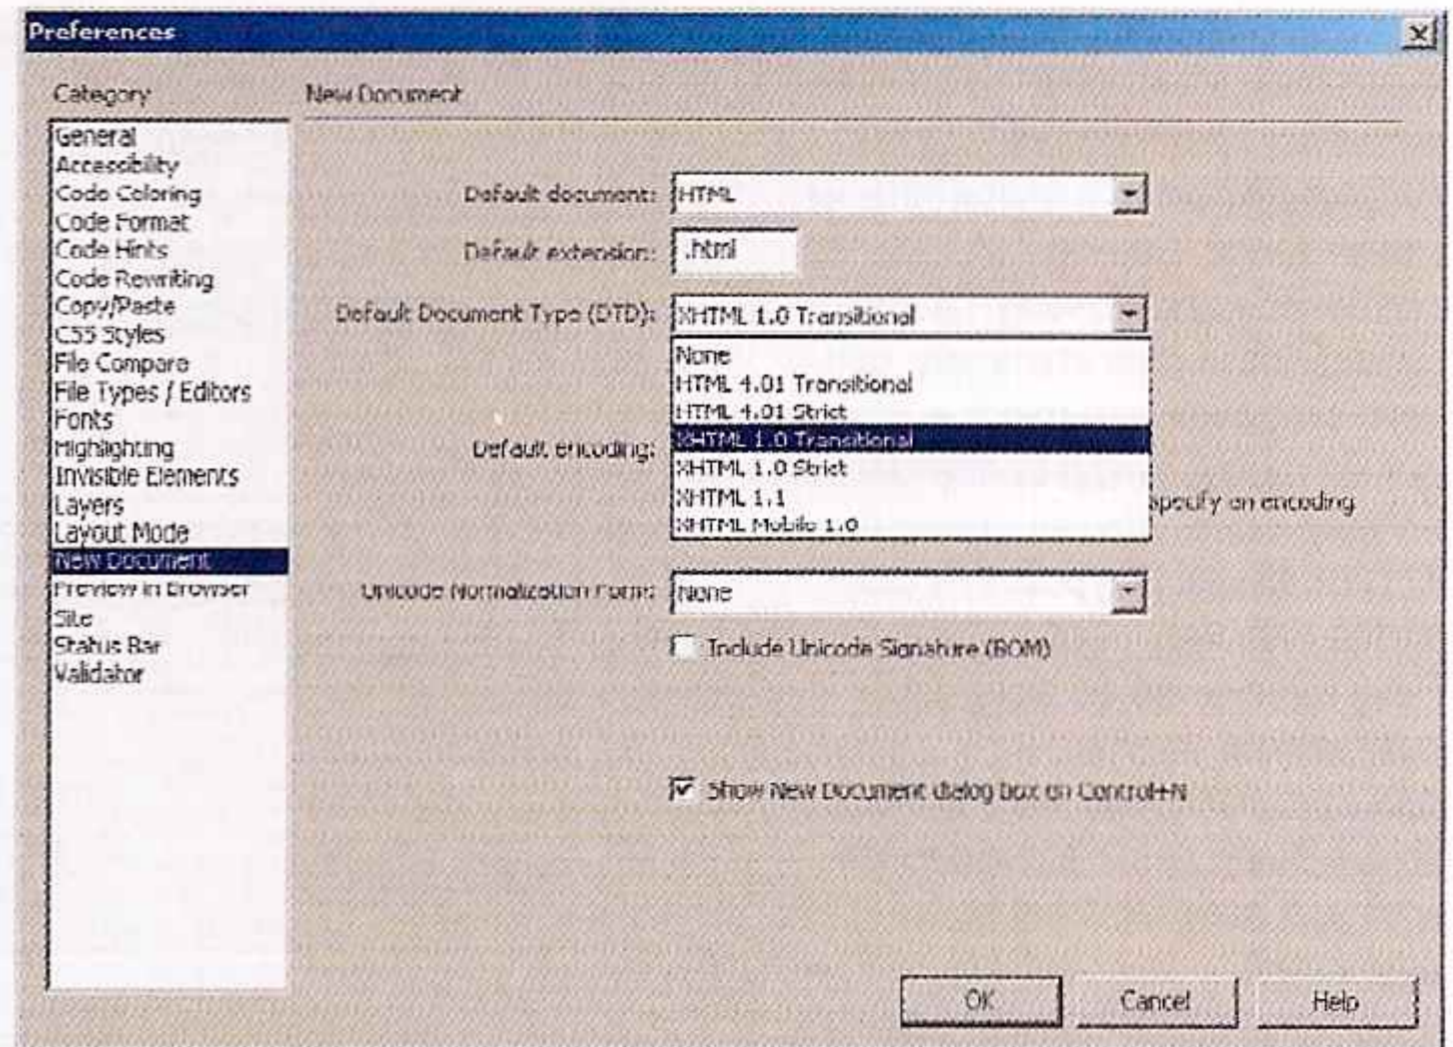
Preferences

Category

General
Accessibility
Code Coloring
Code Format
Code Hints
Code Rewriting
Copy/Paste
CSS Styles
File Compare
File Types / Editors
Fonts
Highlighting
Invisible Elements
Layers
Layout Mode
New Document
Preview in Browser
Site
Status Bar
Validator

New Document

Default document: HTML

Default extension: .html

Default Document Type (DTD): XHTML 1.0 Transitional

None
HTML 4.01 Transitional
HTML 4.01 Strict
XHTML 1.0 Transitional
XHTML 1.0 Strict
XHTML 1.1
XHTML Mobile 1.0

Default encoding:

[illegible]specify an encoding

Unicode Normalization Form: None

Include Unicode Signature (BOM)

Show New Document dialog box on Control+N

OK Cancel Help